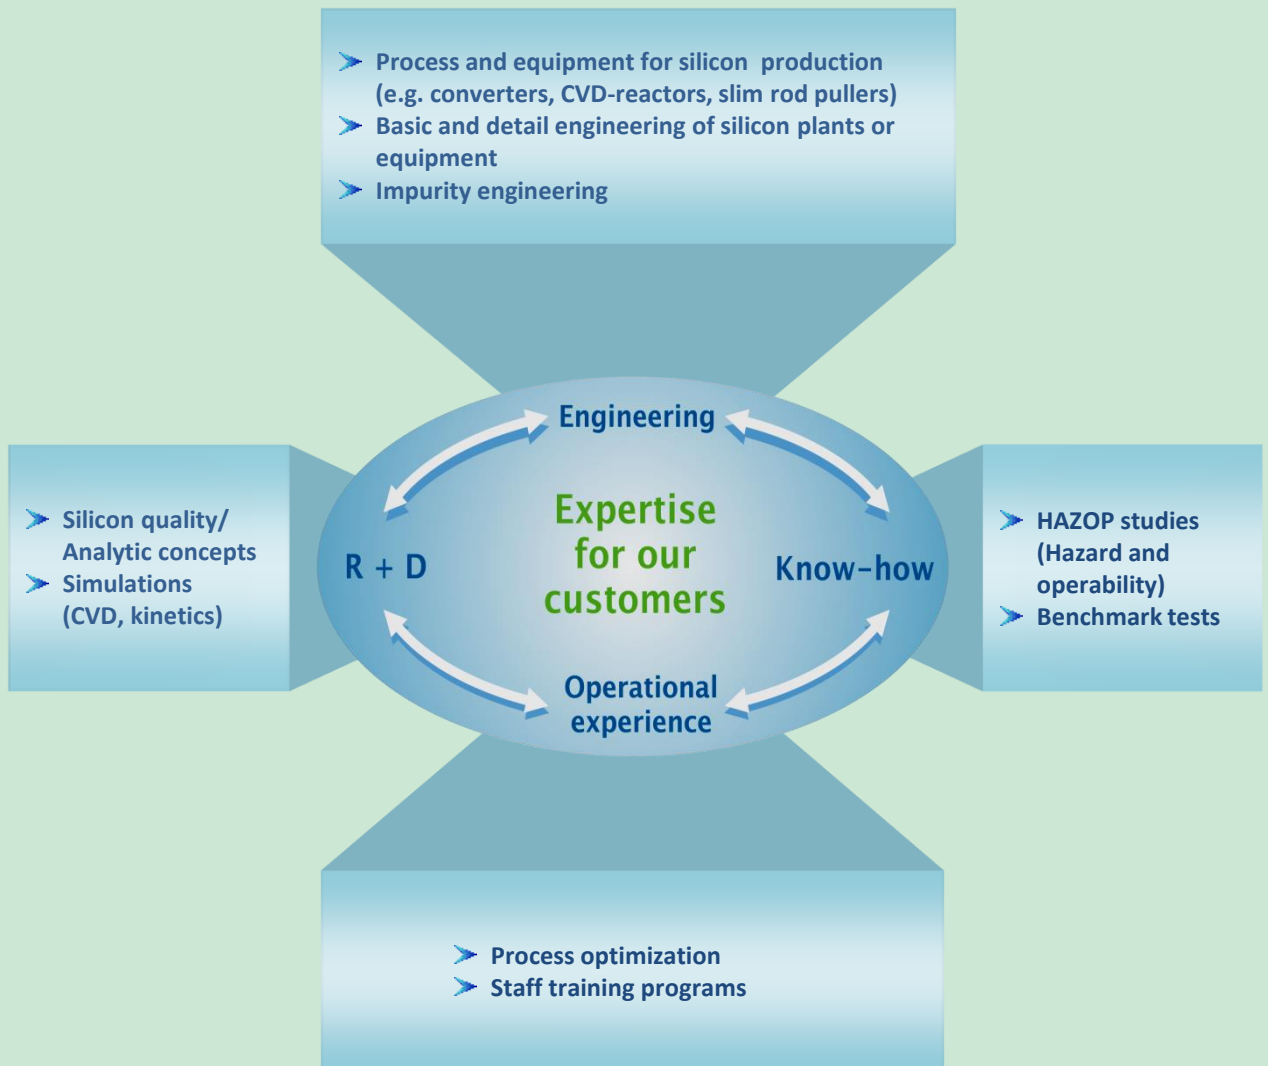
➤ Process and equipment for silicon production (e.g. converters, CVD-reactors, slim rod pullers)
➤ Basic and detail engineering of silicon plants or equipment
➤ Impurity engineering

➤ Silicon quality/ Analytic concepts
➤ Simulations (CVD, kinetics)

Engineering

R + D

Expertise for our customers

Know-how

Operational experience

➤ HAZOP studies (Hazard and operability)
➤ Benchmark tests

➤ Process optimization
➤ Staff training programs